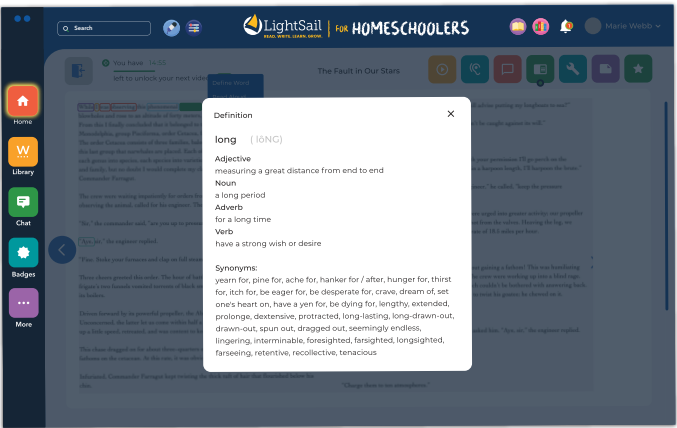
Search

LightSail READ. WRITE. LEARN. GROW. | FOR HOMESCHOOLERS

Marie Webb

Home

Library

Chat

Badges

More

You have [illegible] 14:50
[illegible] to unlock your next video

Define Word

The Fault in Our Stars

Definition

long ( lôNG)

Adjective
measuring a great distance from end to end
Noun
a long period
Adverb
for a long time
Verb
have a strong wish or desire

Synonyms:
yearn for, pine for, ache for, hanker for / after, hunger for, thirst for, itch for, be eager for, be desperate for, crave, dream of, set one's heart on, have a yen for, be dying for, lengthy, extended, prolonge, dextensive, protracted, long-lasting, long-drawn-out, drawn-out, spun out, dragged out, seemingly endless, lingering, interminable, foresighted, farsighted, longsighted, farseeing, retentive, recollective, tenacious